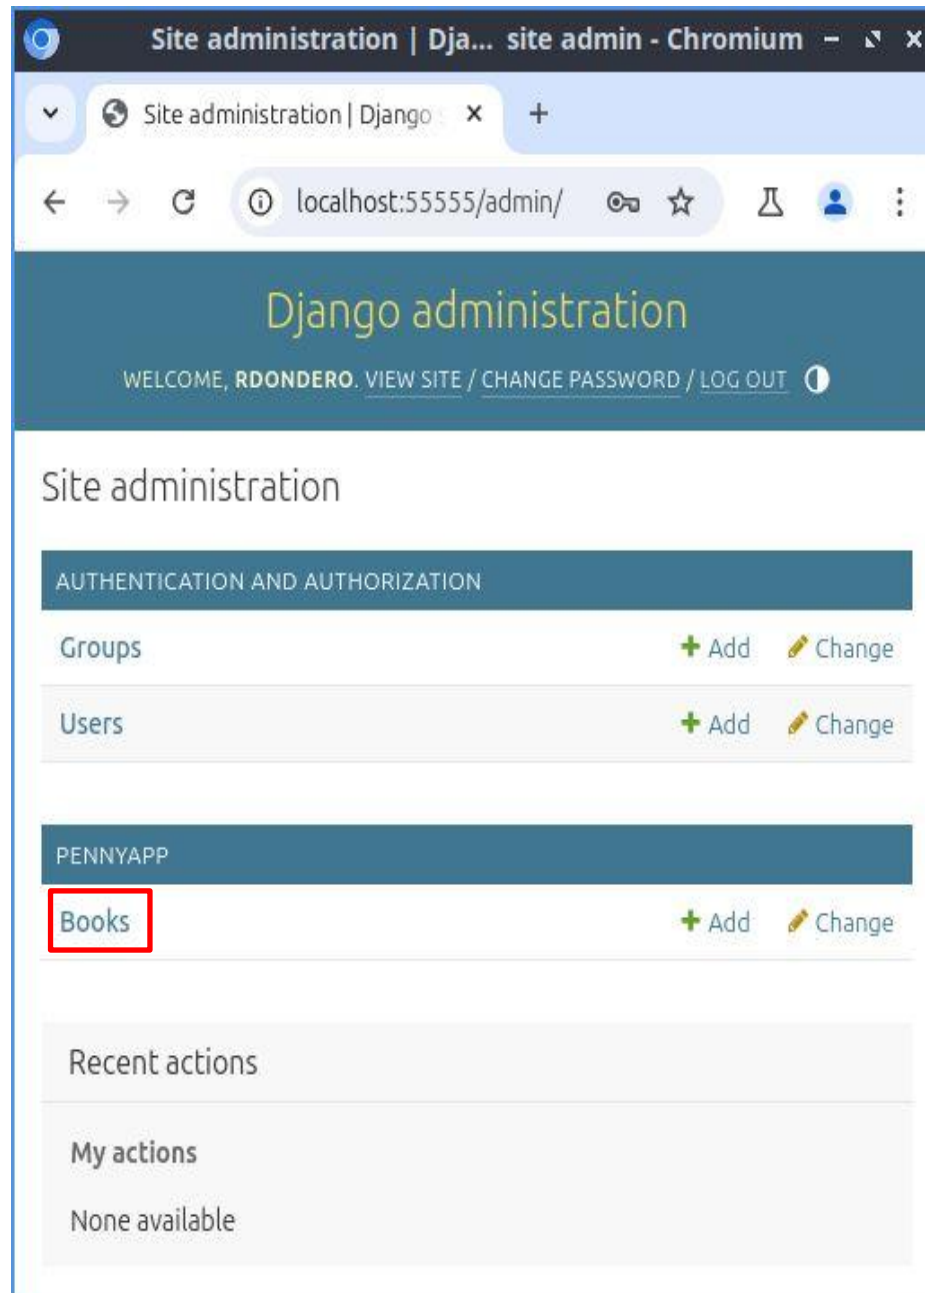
Site administration | Dja... site admin - Chromium

Site administration | Django

localhost:55555/admin/

Django administration

WELCOME, RDONDERO. VIEW SITE / CHANGE PASSWORD / LOG OUT

Site administration

AUTHENTICATION AND AUTHORIZATION

| | | |
|---|---|---|
| Groups | + Add | Change |
| Users | + Add | Change |

PENNYAPP

| | | |
|---|---|---|
| Books | + Add | Change |

Recent actions

My actions

None available